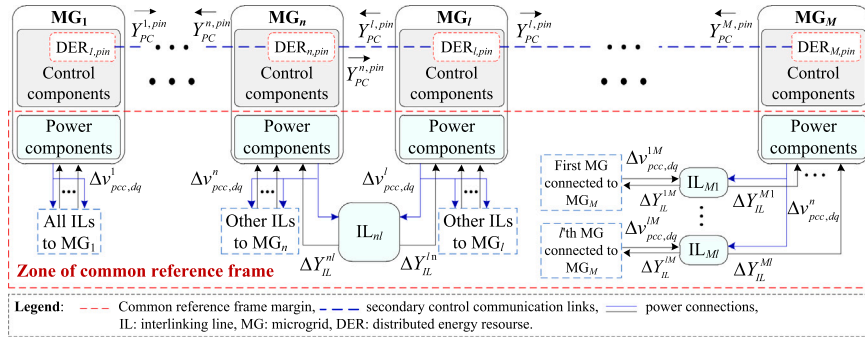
MG$_1$

DER$_{1,pin}$

Control components

Power components

$\Delta v^1_{pcc,dq}$

All ILs to MG$_1$

$\overrightarrow{Y}^{1,pin}_{PC}$

$\overleftarrow{Y}^{n,pin}_{PC}$

MG$_n$

DER$_{n,pin}$

Control components

Power components

$\Delta v^n_{pcc,dq}$

Other ILs to MG$_n$

$\overleftarrow{Y}^{l,pin}_{PC}$

$\overrightarrow{Y}^{n,pin}_{PC}$

IL$_{nl}$

$\Delta Y^{nl}_{IL}$

$\Delta Y^{ln}_{IL}$

MG$_l$

DER$_{l,pin}$

Control components

Power components

$\Delta v^l_{pcc,dq}$

Other ILs to MG$_l$

$\overrightarrow{Y}^{l,pin}_{PC}$

$\overleftarrow{Y}^{M,pin}_{PC}$

MG$_M$

DER$_{M,pin}$

Control components

Power components

First MG connected to MG$_M$

$\Delta v^{1M}_{pcc,dq}$

$\Delta Y^{1M}_{IL}$

IL$_{M1}$

$\Delta Y^{M1}_{IL}$

$l$th MG connected to MG$_M$

$\Delta v^{lM}_{pcc,dq}$

$\Delta Y^{lM}_{IL}$

IL$_{Ml}$

$\Delta Y^{Ml}_{IL}$

$\Delta v^n_{pcc,dq}$

Zone of common reference frame

Legend: Common reference frame margin, secondary control communication links, power connections, IL: interlinking line, MG: microgrid, DER: distributed energy resourse.